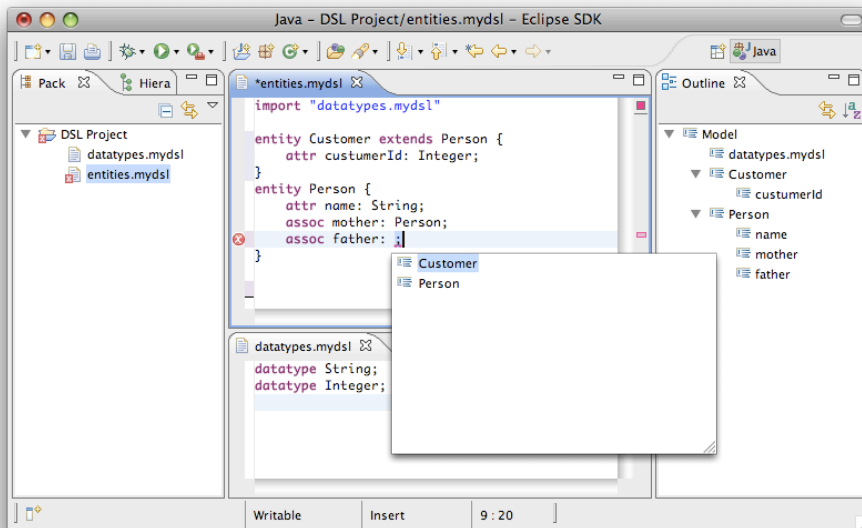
Java – DSL Project/entities.mydsl – Eclipse SDK

Java

Pack
Hiera

DSL Project
datatypes.mydsl
entities.mydsl

*entities.mydsl

import "datatypes.mydsl"

entity Customer extends Person {
    attr custumerId: Integer;
}
entity Person {
    attr name: String;
    assoc mother: Person;
    assoc father: ;
}

Customer
Person

datatypes.mydsl

datatype String;
datatype Integer;

Outline

Model
datatypes.mydsl
Customer
custumerId
Person
name
mother
father

Writable | Insert | 9 : 20